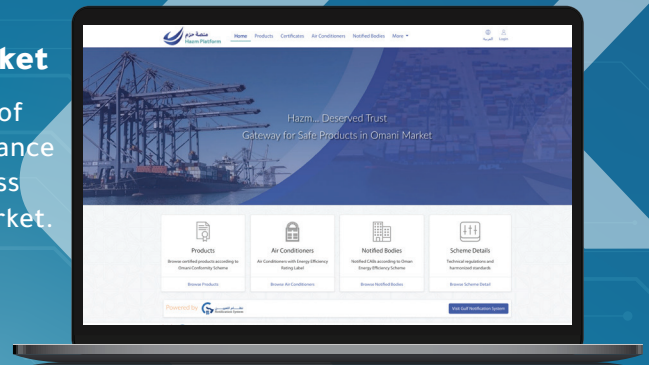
ket

of
ance
ss
rket.

منصة حزم
Hazm Platform

Home Products Certificates Air Conditioners Notified Bodies More

العربية Login

Hazm... Deserved Trust
Gateway for Safe Products in Omani Market

Products
Browse certified products according to Omani Conformity Scheme
Browse Products

Air Conditioners
Air Conditioners with Energy Efficiency Rating Label
Browse Air Conditioners

Notified Bodies
Notified CABs according to Omani Energy Efficiency Scheme
Browse Notified Bodies

Scheme Details
Technical regulations and harmonized standards
Browse Scheme Detail

Powered by

Visit Gulf Notification System